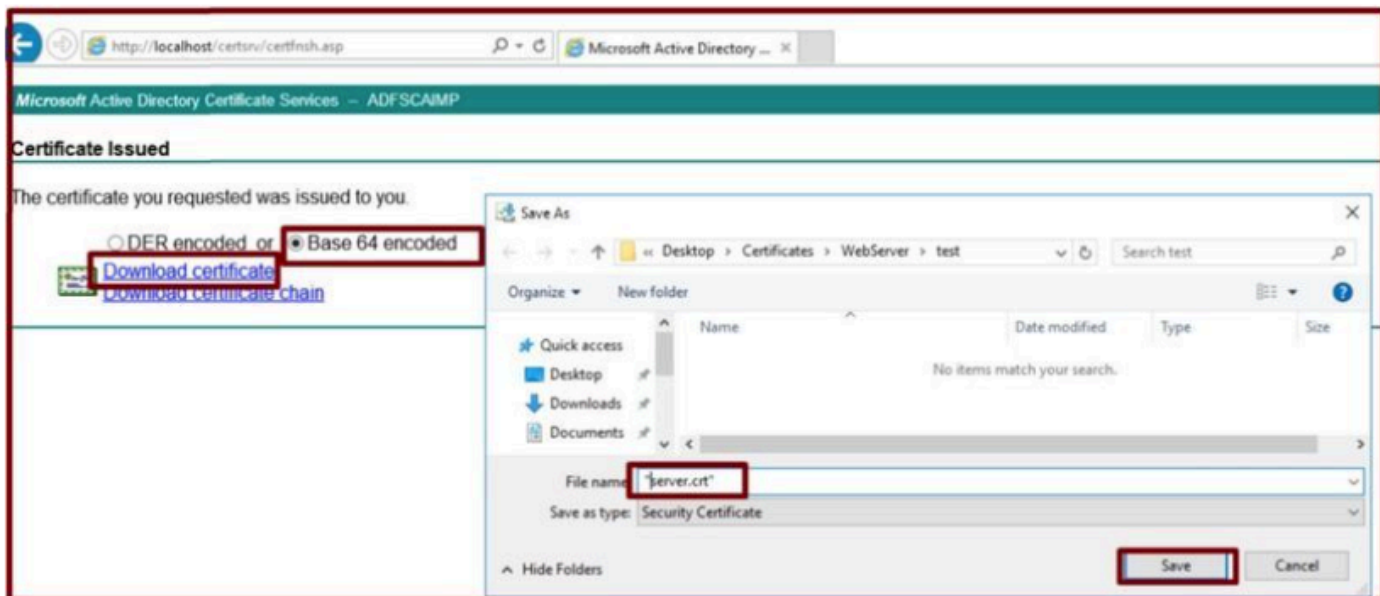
http://localhost/certsrv/certfnsh.asp

Microsoft Active Directory ...

Microsoft Active Directory Certificate Services – ADFSCAIMP

Certificate Issued

The certificate you requested was issued to you.

DER encoded or Base 64 encoded

Download certificate
Download certificate chain

Save As

« Desktop › Certificates › WebServer › test

Search test

Organize ▾ New folder

Quick access
Desktop
Downloads
Documents

| Name | Date modified | Type | Size |
|---|---|---|---|

No items match your search.

File name: "server.crt"

Save as type: Security Certificate

Hide Folders

Save

Cancel